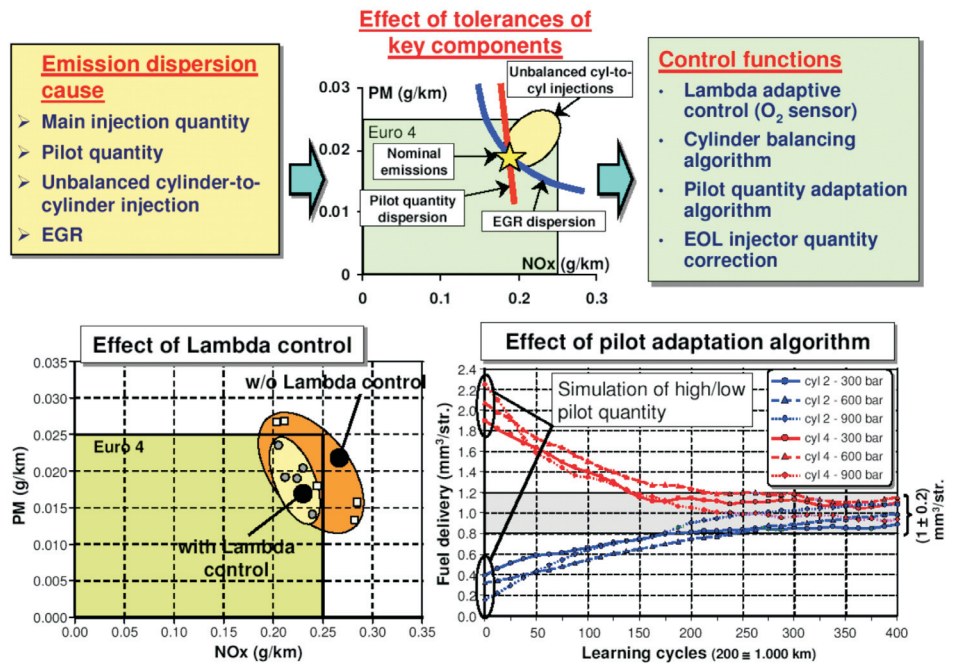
Emission dispersion cause
➢ Main injection quantity
➢ Pilot quantity
➢ Unbalanced cylinder-to-cylinder injection
➢ EGR

Effect of tolerances of key components

0.03 PM (g/km)
0.02
0.01
0
Euro 4
Unbalanced cyl-to-cyl injections
Nominal emissions
Pilot quantity dispersion
EGR dispersion
NOx (g/km)
0 0.1 0.2 0.3

Control functions
· Lambda adaptive control ($O_2$ sensor)
· Cylinder balancing algorithm
· Pilot quantity adaptation algorithm
· EOL injector quantity correction

Effect of Lambda control

PM (g/km)
0.035
0.030
0.025
0.020
0.015
0.010
0.005
0.000
Euro 4
w/o Lambda control
with Lambda control
0.00 0.05 0.10 0.15 0.20 0.25 0.30 0.35
NOx (g/km)

Effect of pilot adaptation algorithm

Fuel delivery (mm³/str.)
2.4
2.2
2.0
1.8
1.6
1.4
1.2
1.0
0.8
0.6
0.4
0.2
0.0
Simulation of high/low pilot quantity
cyl 2 - 300 bar
cyl 2 - 600 bar
cyl 2 - 900 bar
cyl 4 - 300 bar
cyl 4 - 600 bar
cyl 4 - 900 bar
(1 ± 0.2) mm³/str.
0 50 100 150 200 250 300 350 400
Learning cycles (200 ≡ 1.000 km)